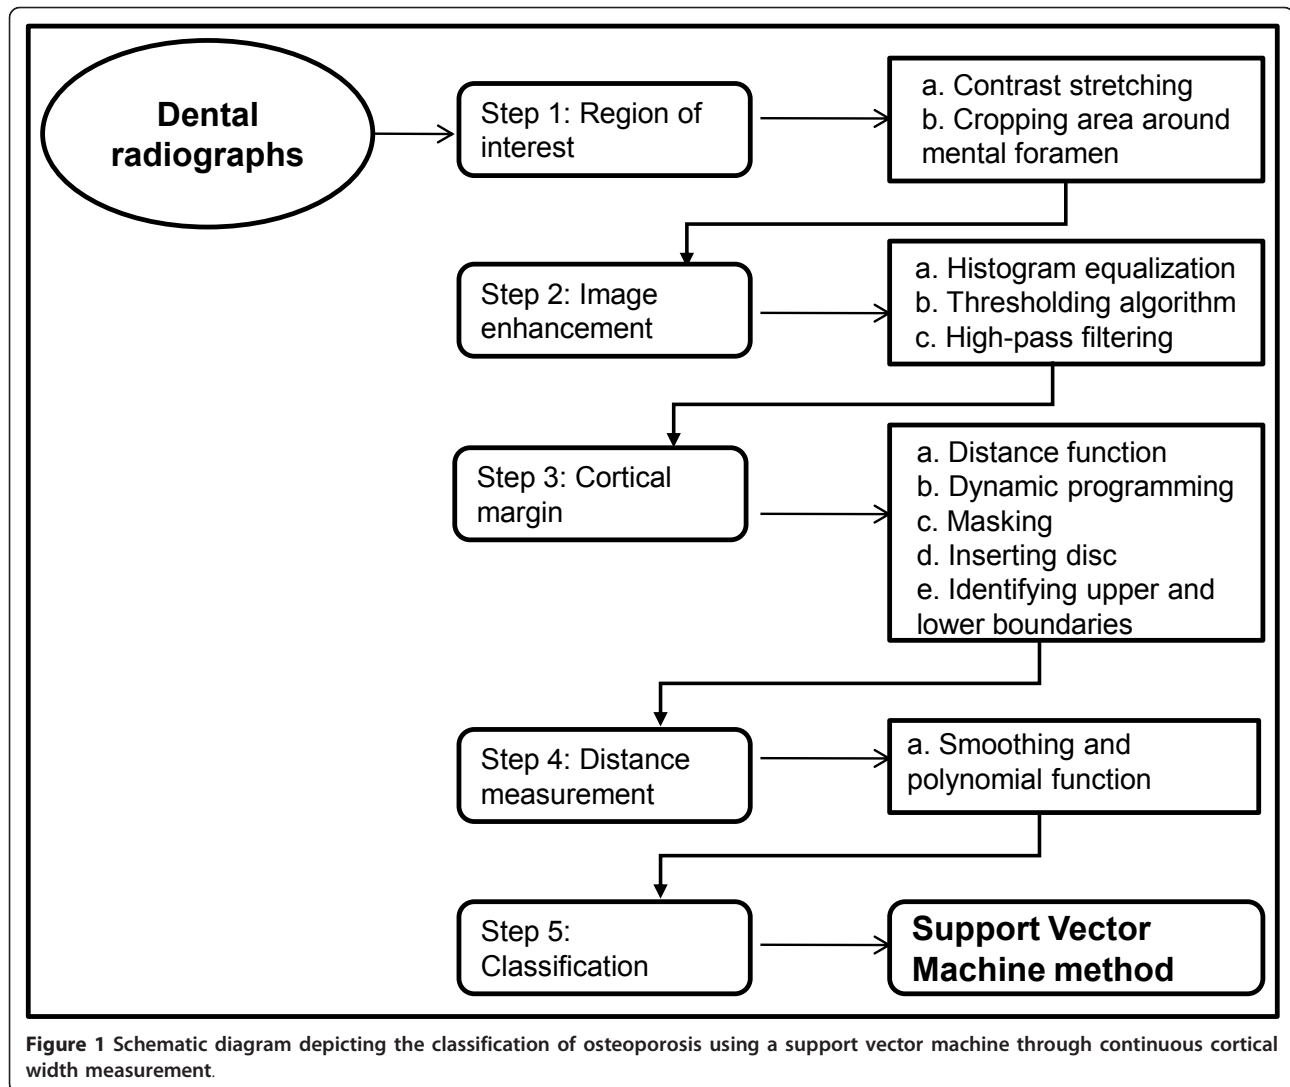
Dental radiographs

Step 1: Region of interest

a. Contrast stretching
b. Cropping area around mental foramen

Step 2: Image enhancement

a. Histogram equalization
b. Thresholding algorithm
c. High-pass filtering

Step 3: Cortical margin

a. Distance function
b. Dynamic programming
c. Masking
d. Inserting disc
e. Identifying upper and lower boundaries

Step 4: Distance measurement

a. Smoothing and polynomial function

Step 5: Classification

Support Vector Machine method

Figure 1 Schematic diagram depicting the classification of osteoporosis using a support vector machine through continuous cortical width measurement.